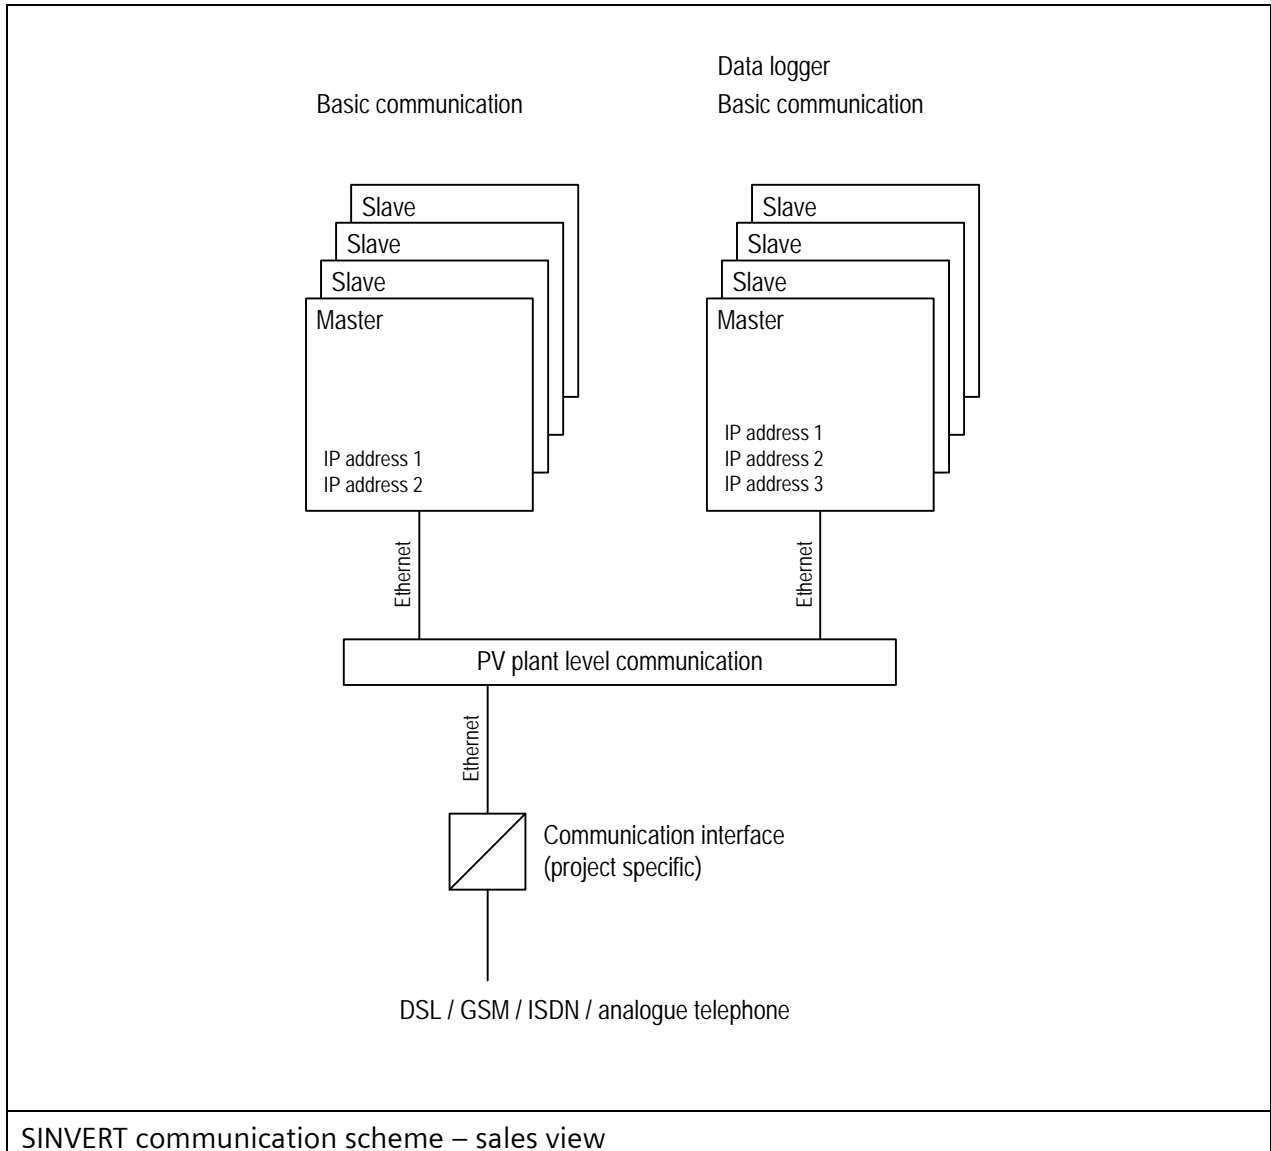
Basic communication

Data logger
Basic communication

Slave
Slave
Slave
Master
IP address 1
IP address 2

Slave
Slave
Slave
Master
IP address 1
IP address 2
IP address 3

Ethernet

Ethernet

PV plant level communication

Ethernet

Communication interface
(project specific)

DSL / GSM / ISDN / analogue telephone

SINVERT communication scheme – sales view